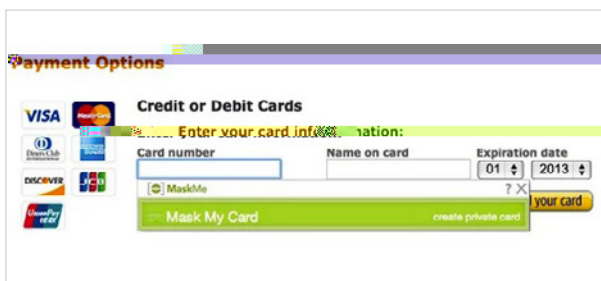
Payment Options

VISA
MasterCard
Diners Club
AMERICAN EXPRESS
DISCOVER
JCB
UnionPay

Credit or Debit Cards

Enter your card inf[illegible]mation:

Card number

Name on card

Expiration date

01

2013

MaskMe

? X

Mask My Card

create private card

your card